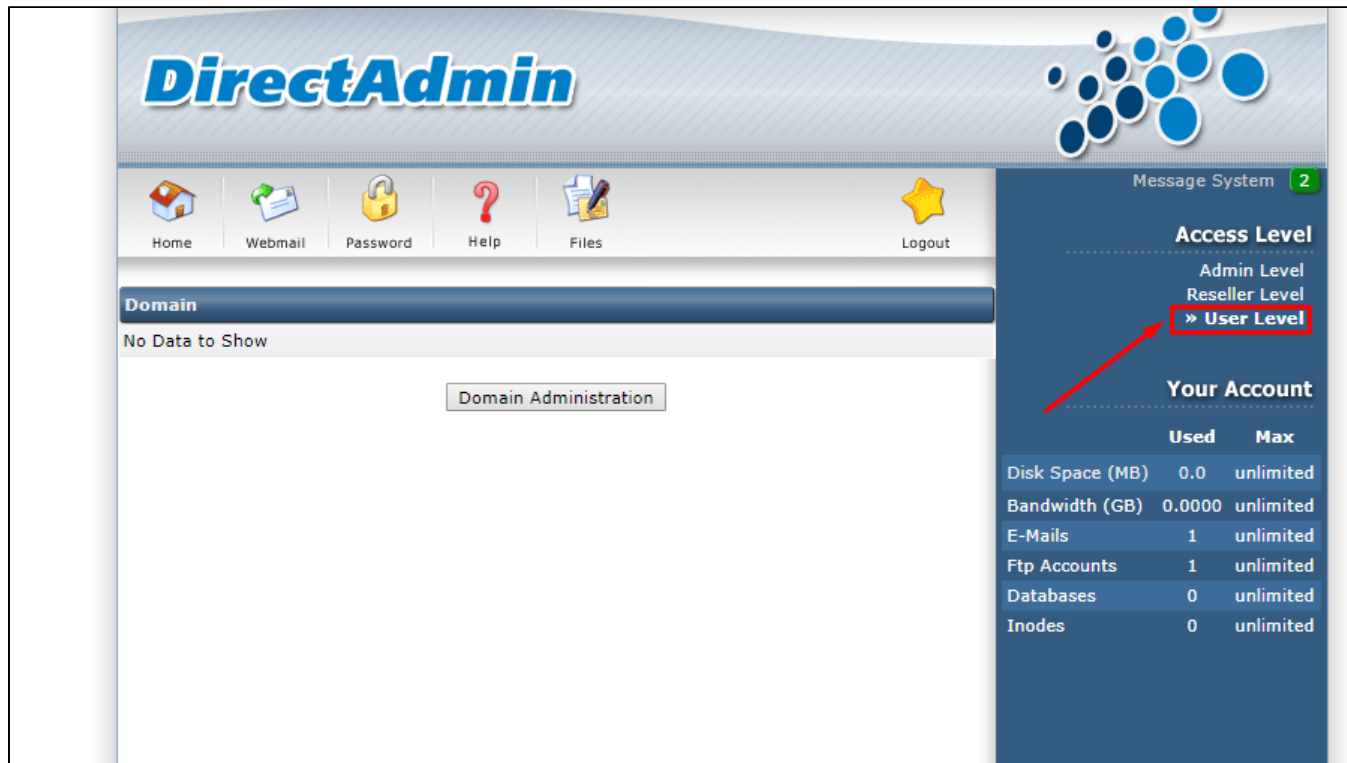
DirectAdmin

Home Webmail Password Help Files Logout

Message System 2

Access Level

Admin Level
Reseller Level
» User Level

Domain

No Data to Show

Domain Administration

Your Account

| | Used | Max |
|---|---|---|
| Disk Space (MB) | 0.0 | unlimited |
| Bandwidth (GB) | 0.0000 | unlimited |
| E-Mails | 1 | unlimited |
| Ftp Accounts | 1 | unlimited |
| Databases | 0 | unlimited |
| Inodes | 0 | unlimited |